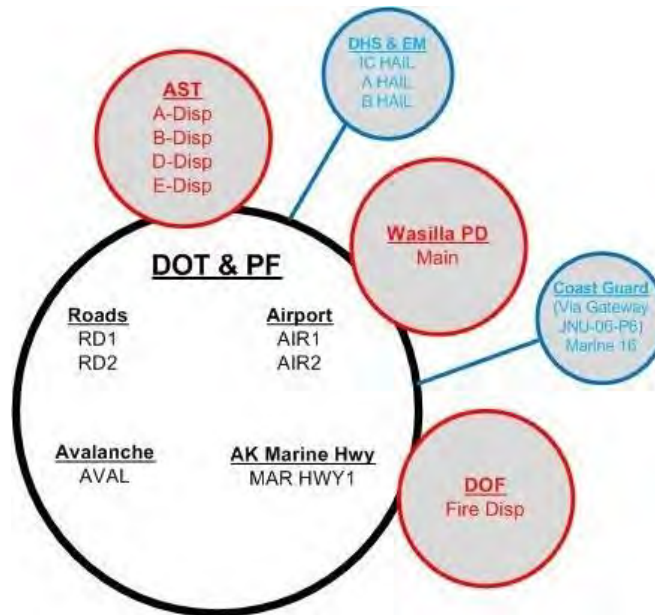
AST
A-Disp
B-Disp
D-Disp
E-Disp

DHS & EM
IC HAIL
A HAIL
B HAIL

Wasilla PD
Main

DOT & PF

Roads
RD1
RD2

Airport
AIR1
AIR2

Coast Guard
(Via Gateway
JNU-06-P6)
Marine 16

Avalanche
AVAL

AK Marine Hwy
MAR HWY1

DOF
Fire Disp